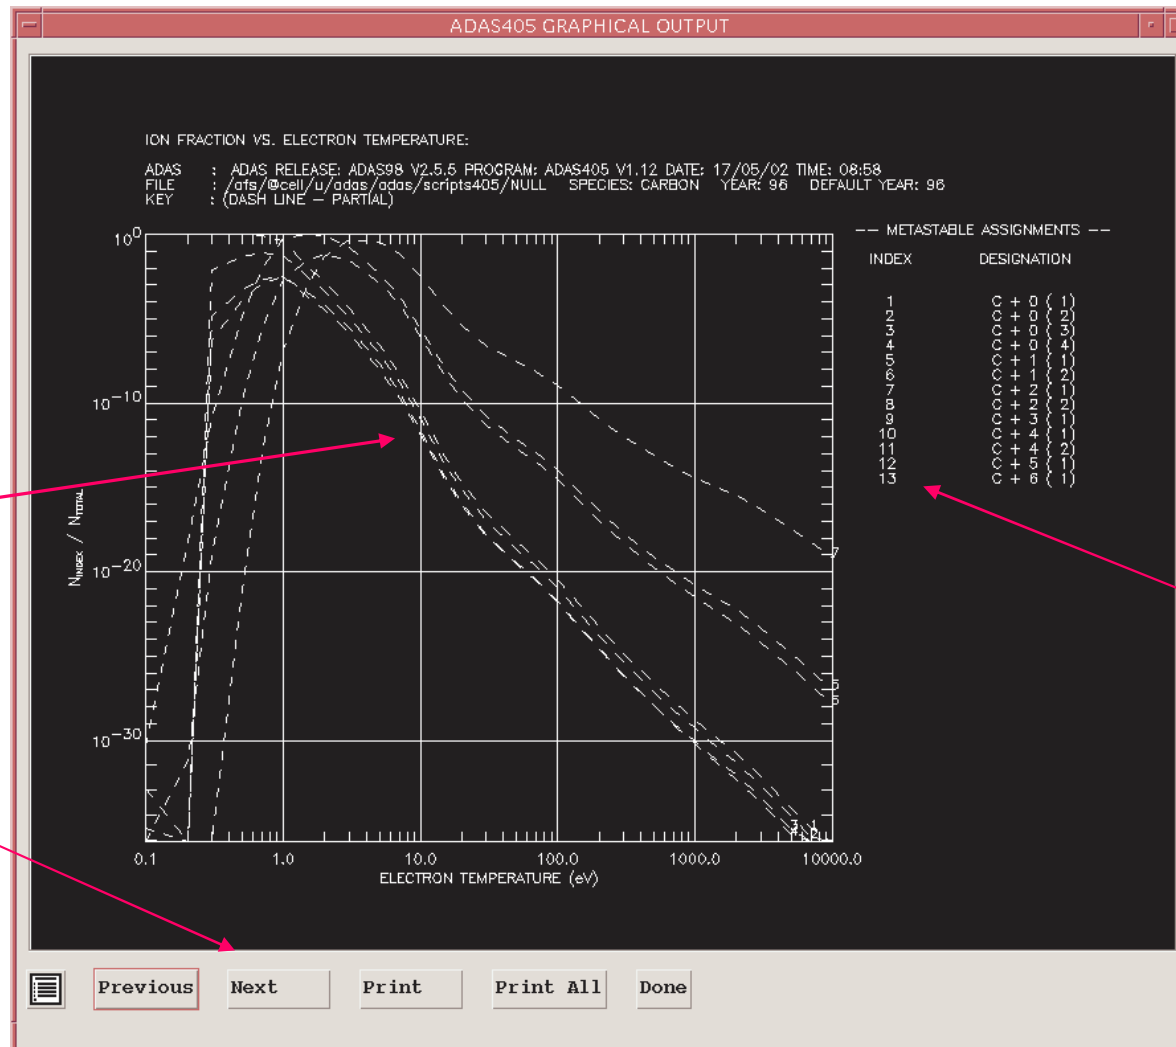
ADAS405 GRAPHICAL OUTPUT

ION FRACTION VS. ELECTRON TEMPERATURE:

ADAS : ADAS RELEASE: ADAS98 V2.5.5 PROGRAM: ADAS405 V1.12 DATE: 17/05/02 TIME: 08:58
FILE : /afs/@cell/u/adas/adas/scripts405/NULL SPECIES: CARBON YEAR: 96 DEFAULT YEAR: 96
KEY : (DASH LINE – PARTIAL)

$10^{0}$
$10^{-10}$
$10^{-20}$
$10^{-30}$

$N_{INDEX} / N_{TOTAL}$

0.1 1.0 10.0 100.0 1000.0 10000.0

ELECTRON TEMPERATURE (eV)

7
5
5
3 1

-- METASTABLE ASSIGNMENTS --

| INDEX | DESIGNATION |
|---|---|
| 1 | C + 0 ( 1) |
| 2 | C + 0 ( 2) |
| 3 | C + 0 ( 3) |
| 4 | C + 0 ( 4) |
| 5 | C + 1 ( 1) |
| 6 | C + 1 ( 2) |
| 7 | C + 2 ( 1) |
| 8 | C + 2 ( 2) |
| 9 | C + 3 ( 1) |
| 10 | C + 4 ( 1) |
| 11 | C + 4 ( 2) |
| 12 | C + 5 ( 1) |
| 13 | C + 6 ( 1) |

Previous Next Print Print All Done